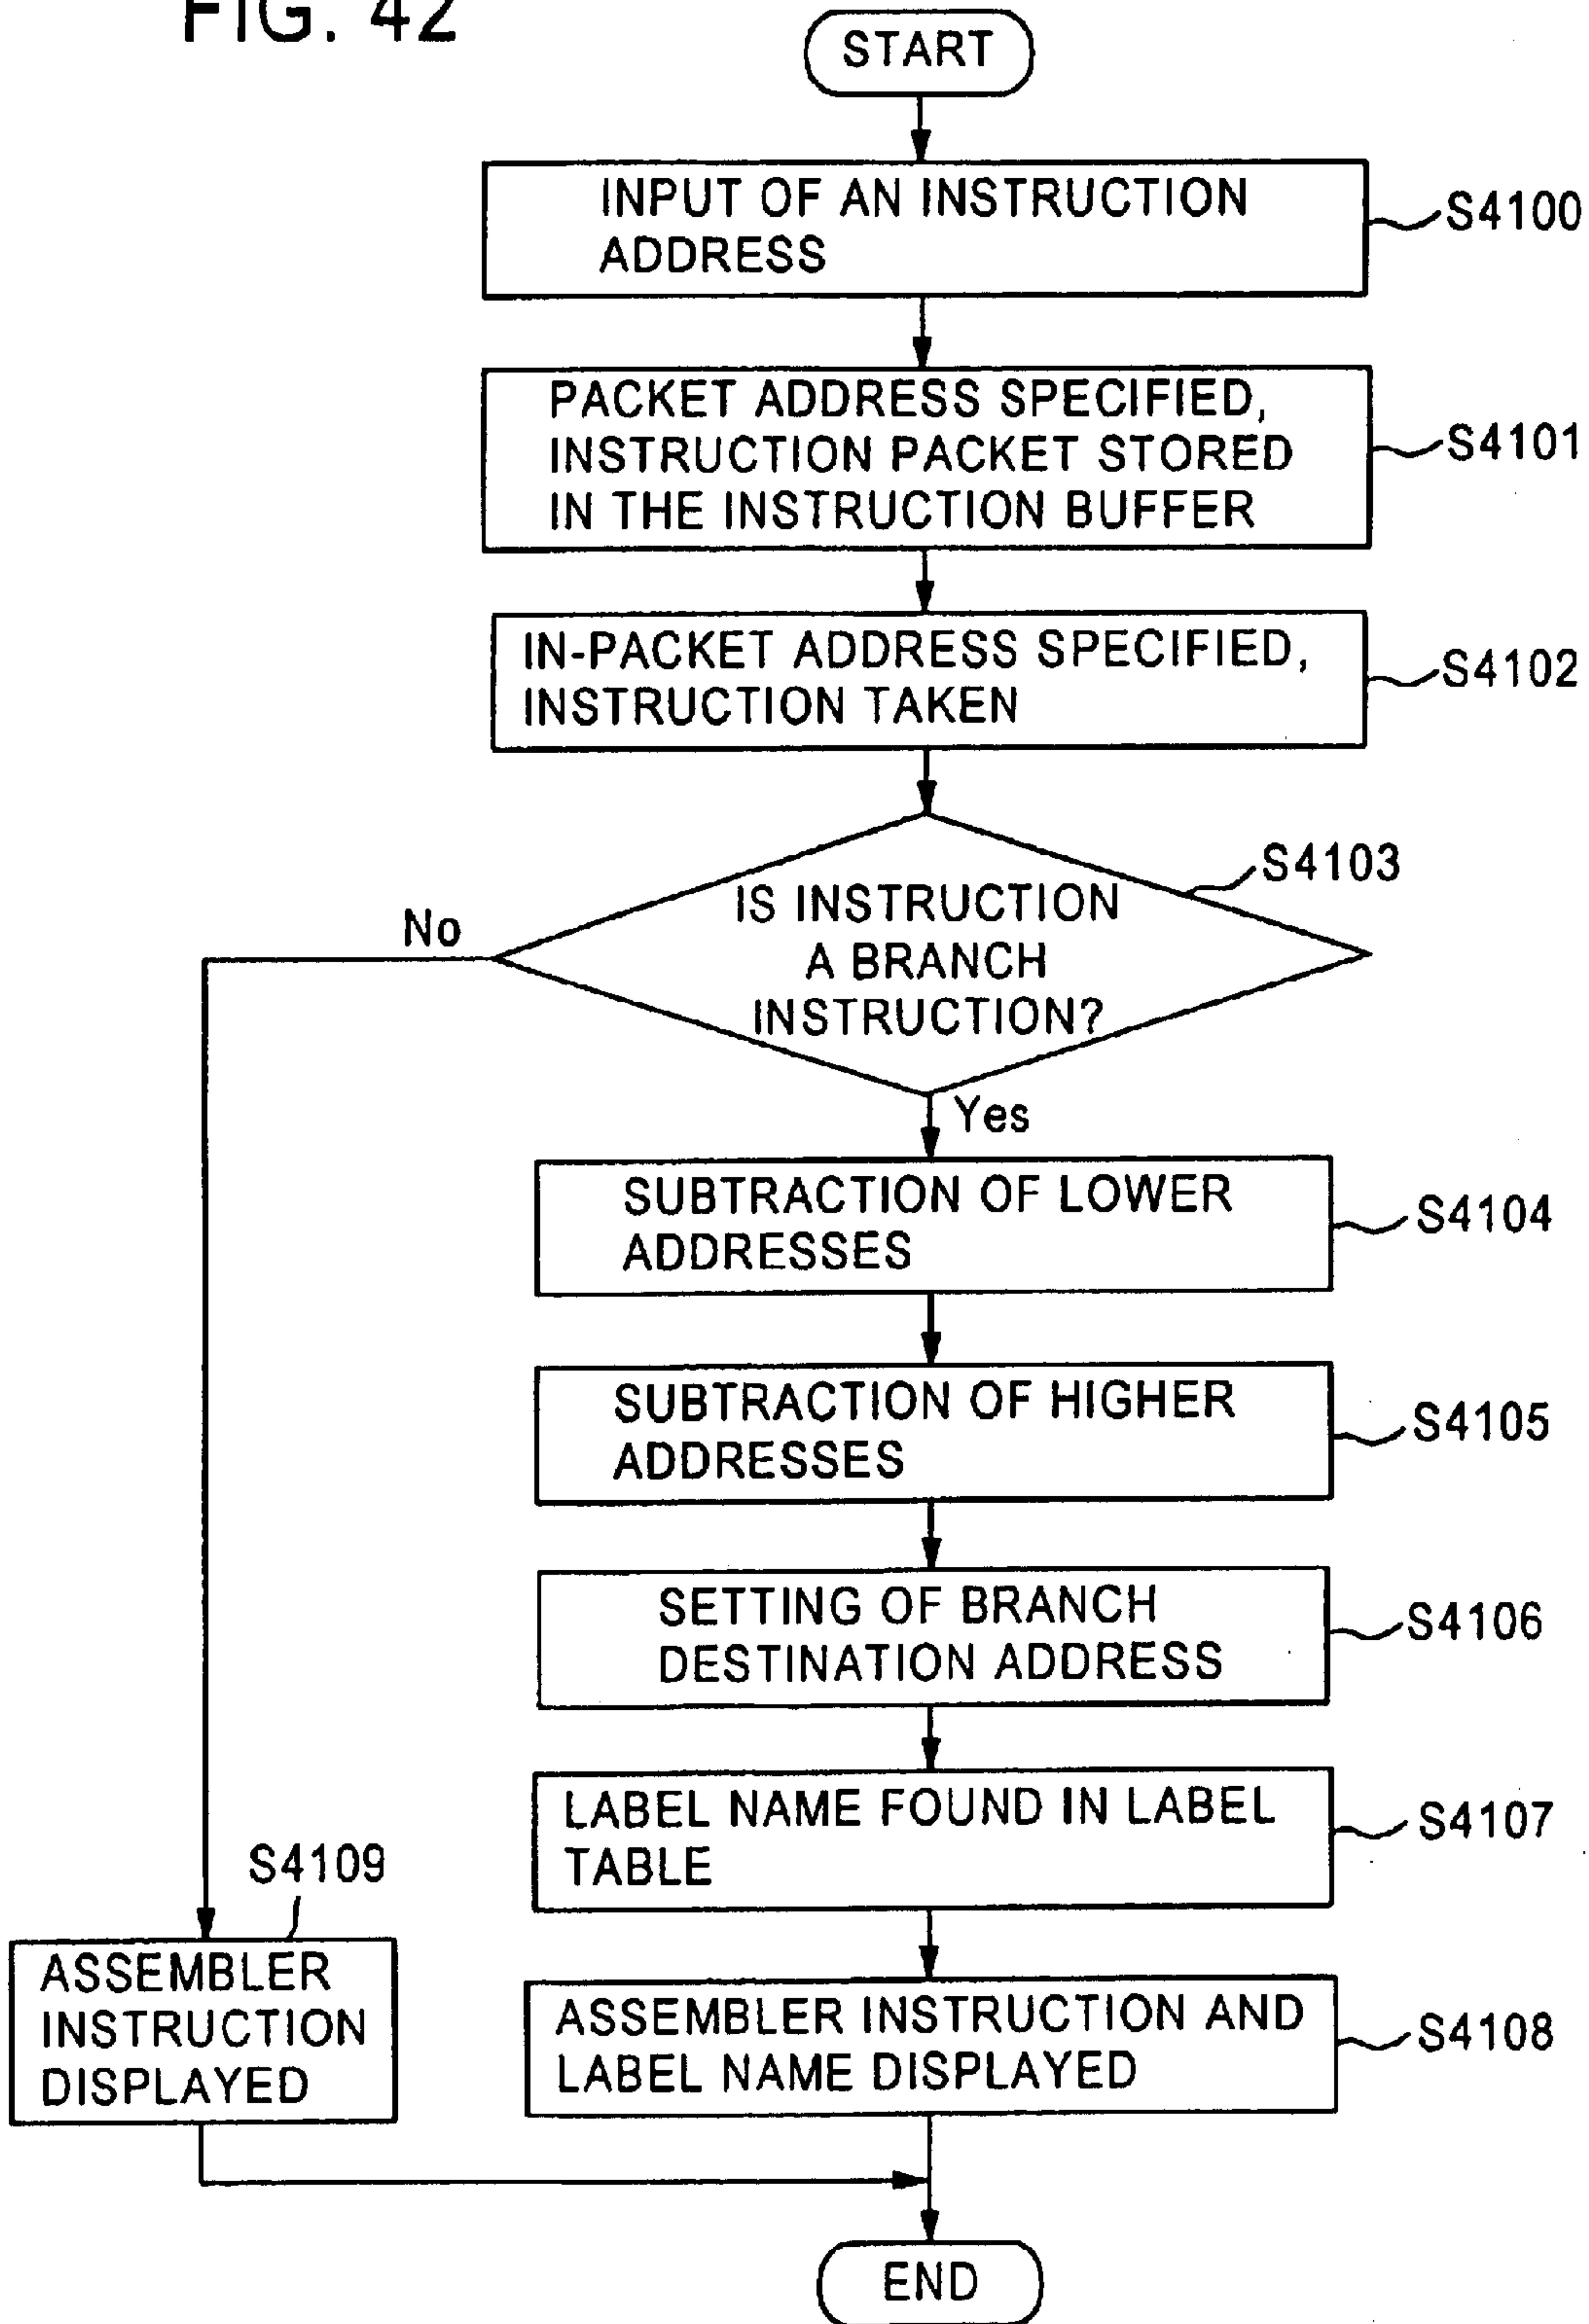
FIG. 42

START

INPUT OF AN INSTRUCTION ADDRESS

S4100

PACKET ADDRESS SPECIFIED, INSTRUCTION PACKET STORED IN THE INSTRUCTION BUFFER

S4101

IN-PACKET ADDRESS SPECIFIED, INSTRUCTION TAKEN

S4102

IS INSTRUCTION A BRANCH INSTRUCTION?

S4103

No

Yes

SUBTRACTION OF LOWER ADDRESSES

S4104

SUBTRACTION OF HIGHER ADDRESSES

S4105

SETTING OF BRANCH DESTINATION ADDRESS

S4106

LABEL NAME FOUND IN LABEL TABLE

S4107

S4109

ASSEMBLER INSTRUCTION DISPLAYED

ASSEMBLER INSTRUCTION AND LABEL NAME DISPLAYED

S4108

END